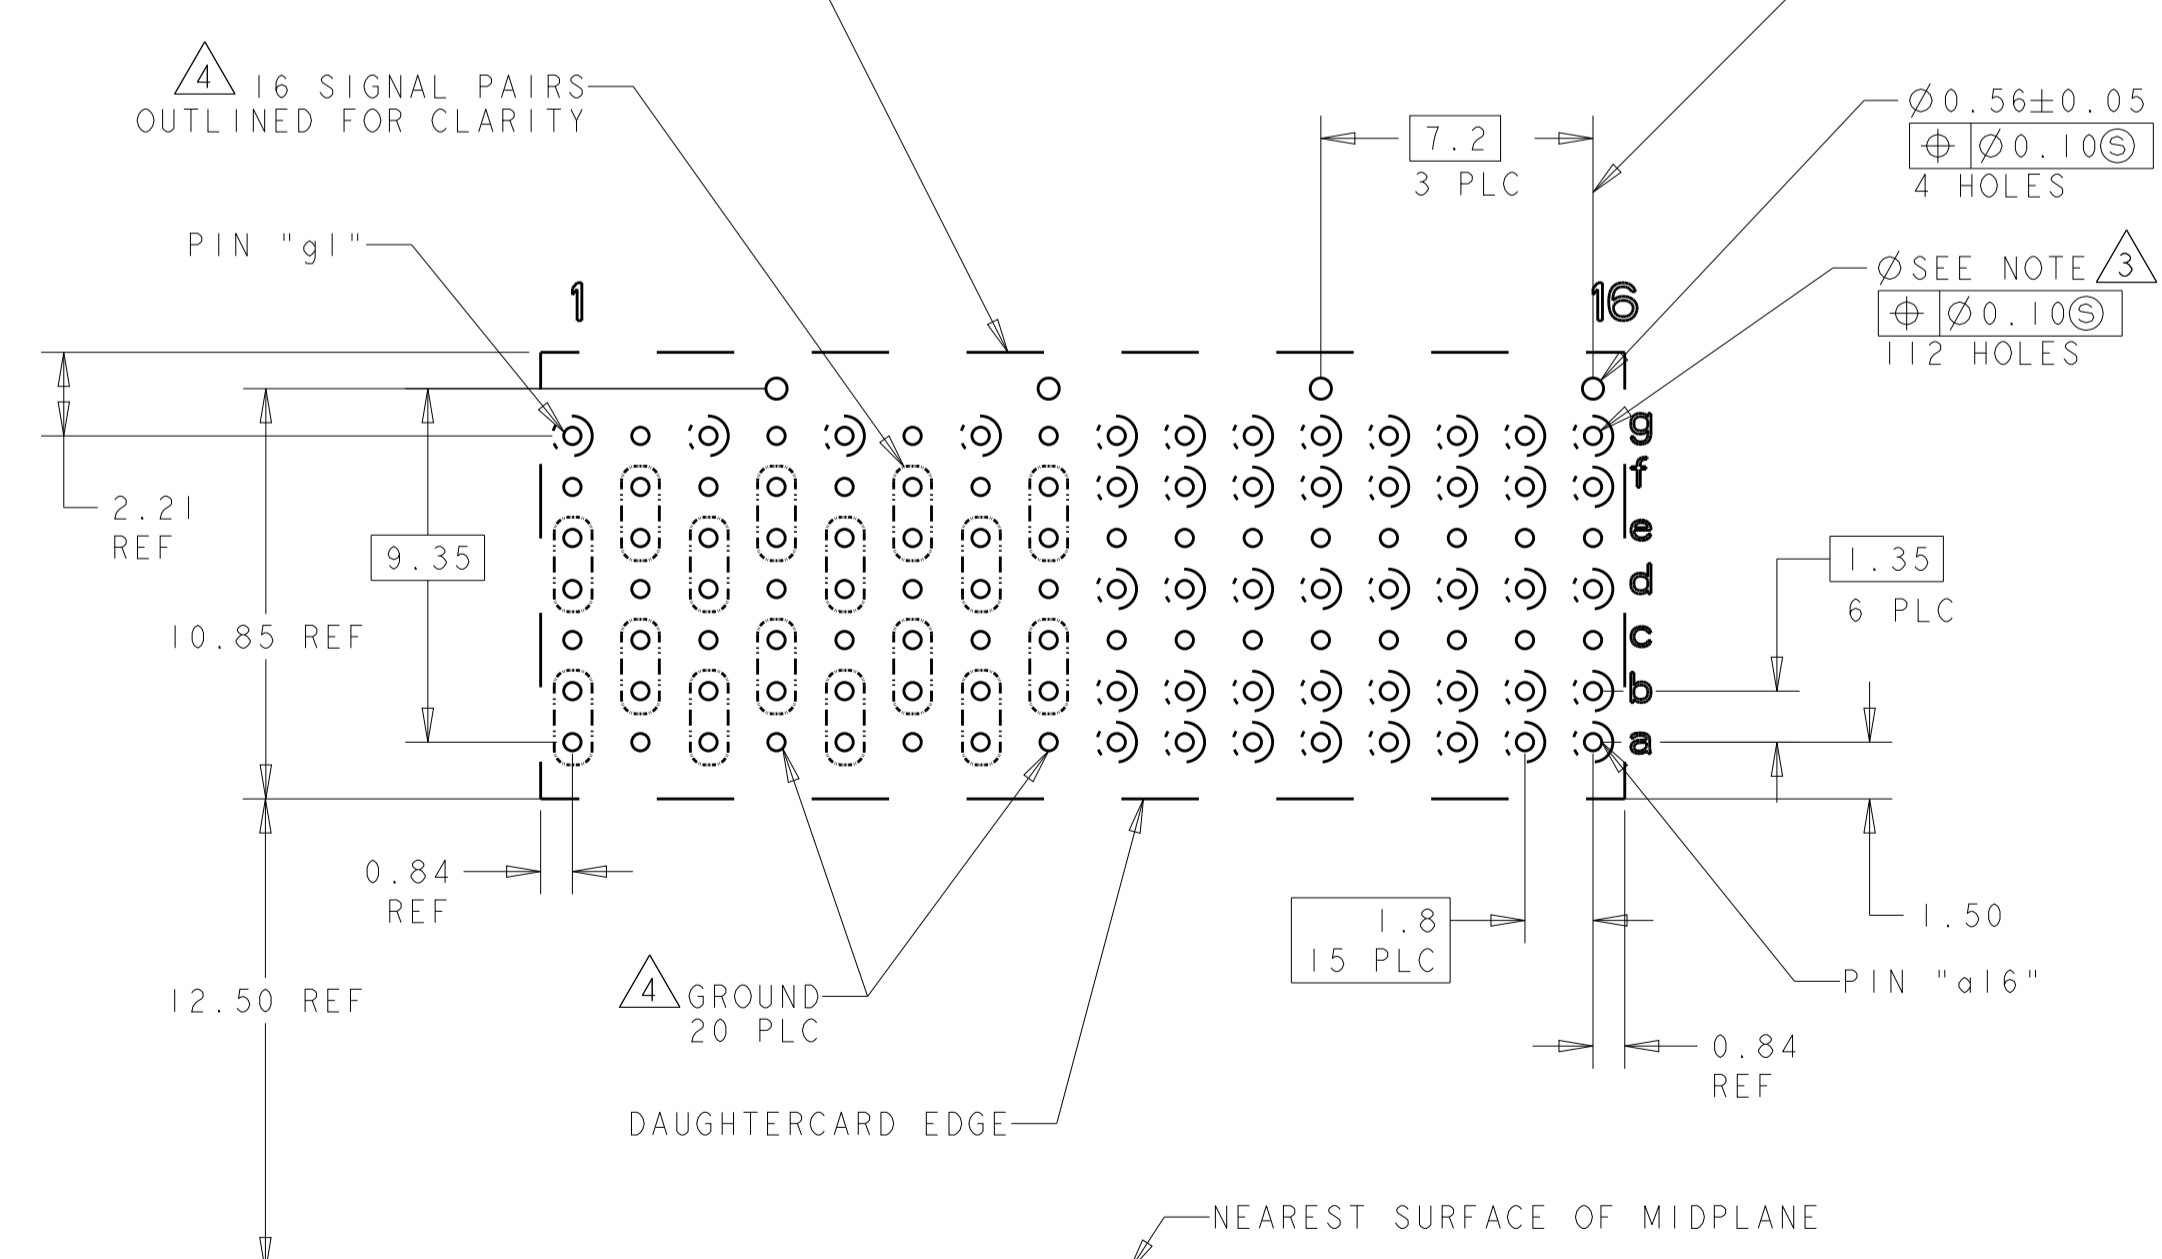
4 16 SIGNAL PAIRS OUTLINED FOR CLARITY

7.2
3 PLC

$\varnothing$0.56$\pm$0.05
$\oplus$ $\varnothing$0.10Ⓢ
4 HOLES

PIN "g1"

$\varnothing$SEE NOTE 3
$\oplus$ $\varnothing$0.10Ⓢ
112 HOLES

1

16

g
f
e
d
c
b
a

2.21
REF

9.35

10.85 REF

1.35
6 PLC

0.84
REF

1.50

1.8
15 PLC

4 GROUND
20 PLC

PIN "a16"

12.50 REF

0.84
REF

DAUGHTERCARD EDGE

NEAREST SURFACE OF MIDPLANE